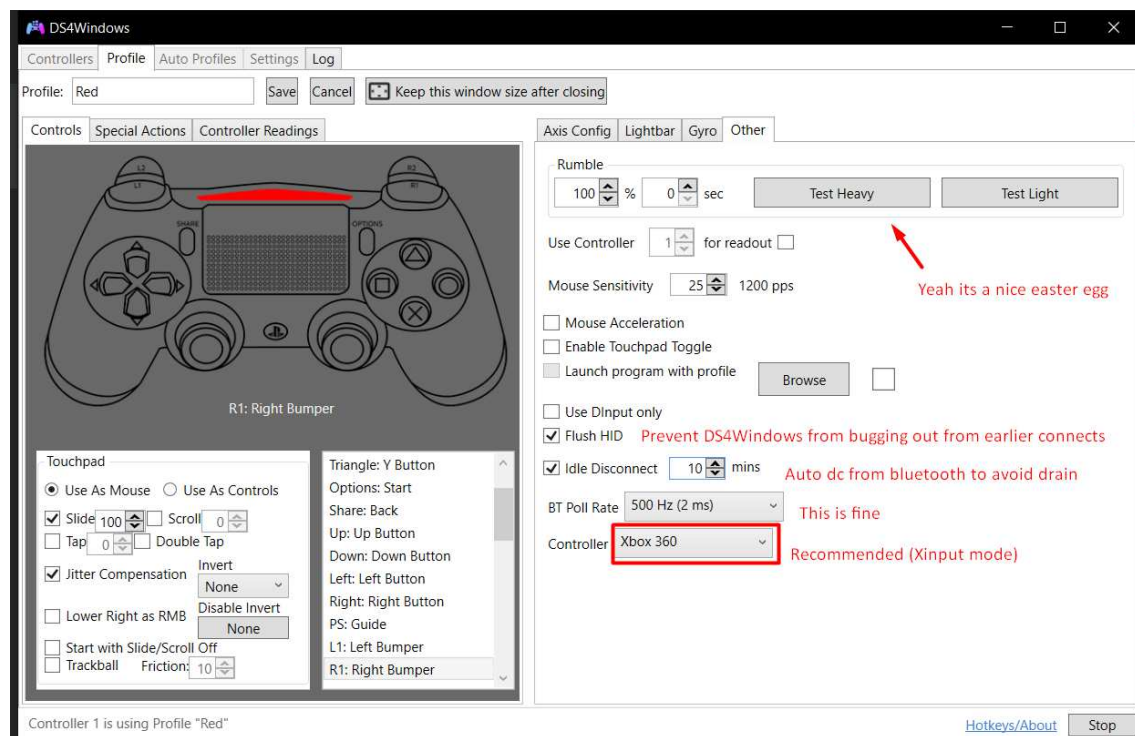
DS4Windows

Controllers Profile Auto Profiles Settings Log

Profile: Red Save Cancel Keep this window size after closing

Controls Special Actions Controller Readings

L2 L1 R2 R1 SHARE OPTIONS

R1: Right Bumper

Touchpad
Use As Mouse Use As Controls
Slide 100 Scroll 0
Tap 0 Double Tap
Jitter Compensation Invert None
Lower Right as RMB Disable Invert None
Start with Slide/Scroll Off
Trackball Friction: 10

Triangle: Y Button
Options: Start
Share: Back
Up: Up Button
Down: Down Button
Left: Left Button
Right: Right Button
PS: Guide
L1: Left Bumper
R1: Right Bumper

Axis Config Lightbar Gyro Other

Rumble
100 % 0 sec Test Heavy Test Light

Use Controller 1 for readout

Mouse Sensitivity 25 1200 pps

Yeah its a nice easter egg

Mouse Acceleration
Enable Touchpad Toggle
Launch program with profile Browse

Use DInput only
Flush HID Prevent DS4Windows from bugging out from earlier connects
Idle Disconnect 10 mins Auto dc from bluetooth to avoid drain
BT Poll Rate 500 Hz (2 ms) This is fine
Controller Xbox 360 Recommended (Xinput mode)

Controller 1 is using Profile "Red"

Hotkeys/About Stop